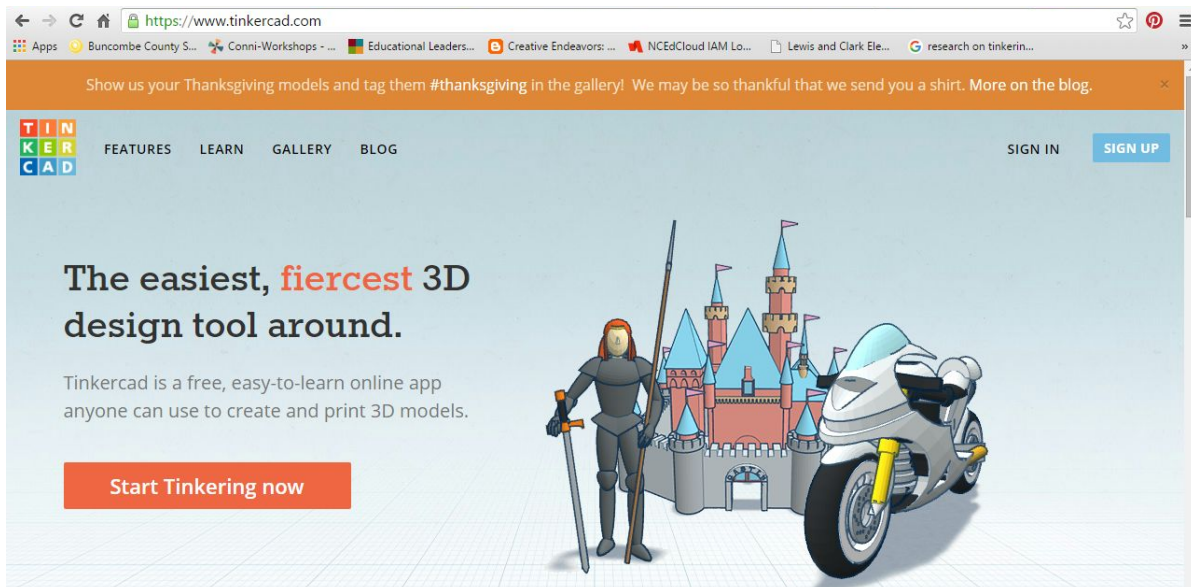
https://www.tinkercad.com

Apps Buncombe County S... Conni-Workshops - ... Educational Leaders... Creative Endeavors: ... NCEdCloud IAM Lo... Lewis and Clark Ele... research on tinkerin...

Show us your Thanksgiving models and tag them #thanksgiving in the gallery! We may be so thankful that we send you a shirt. More on the blog. ×

TIN KER CAD

FEATURES LEARN GALLERY BLOG

SIGN IN SIGN UP

The easiest, fiercest 3D design tool around.

Tinkercad is a free, easy-to-learn online app anyone can use to create and print 3D models.

Start Tinkering now